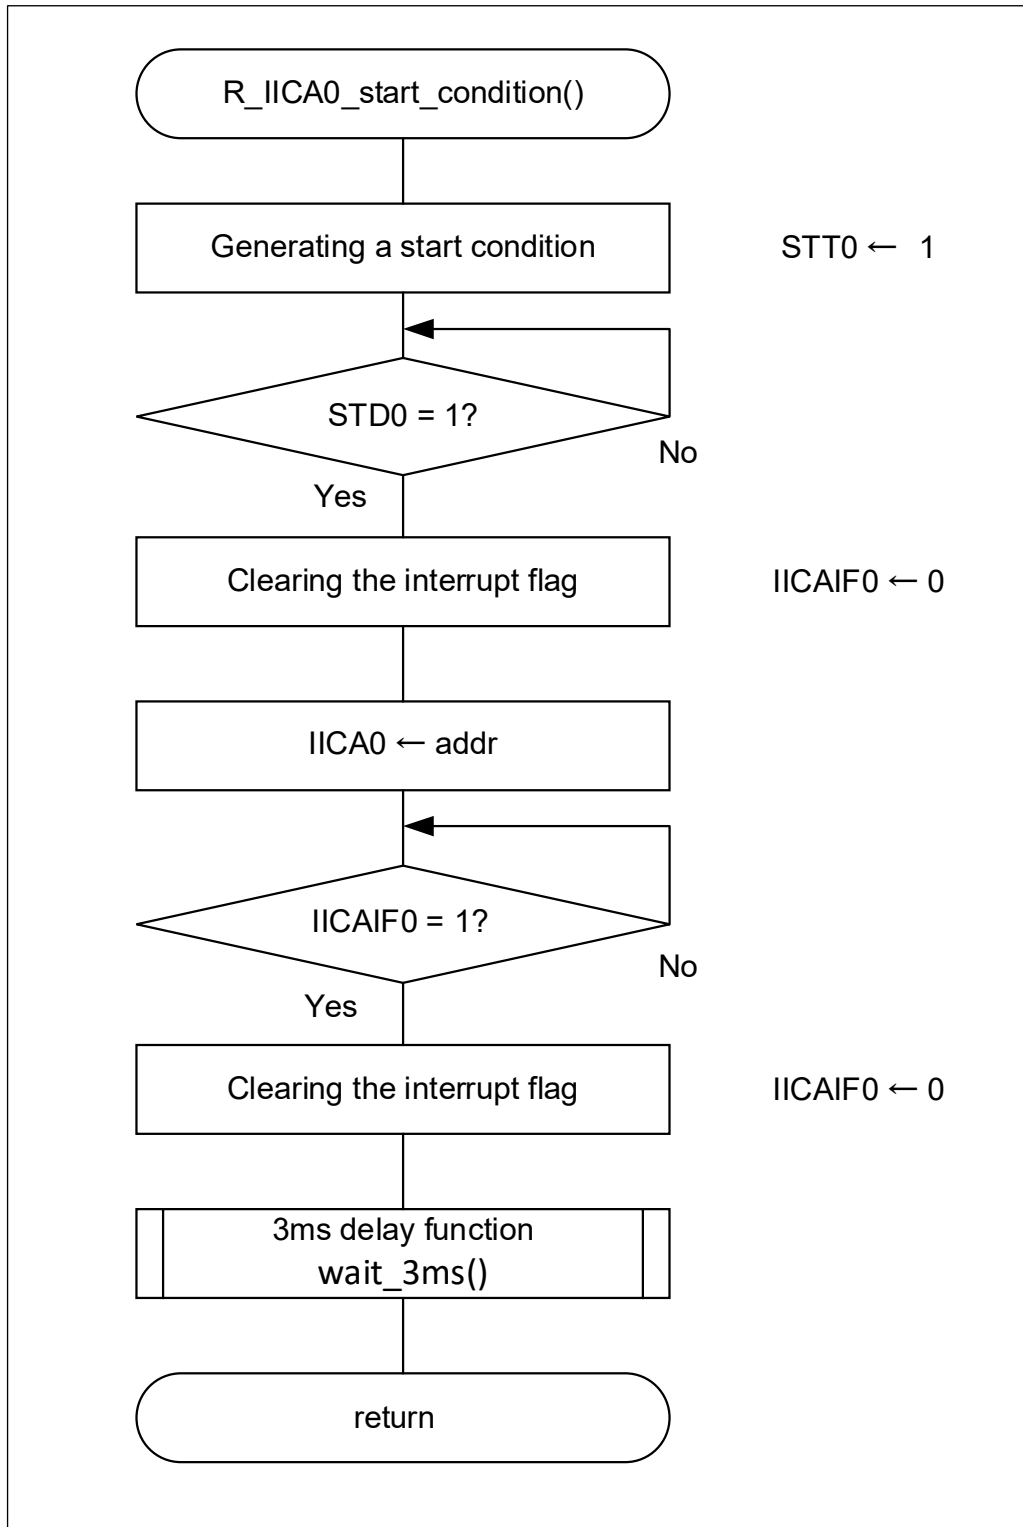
R_IICA0_start_condition()

Generating a start condition

STT0 ← 1

STD0 = 1?

No

Yes

Clearing the interrupt flag

IICAIF0 ← 0

IICA0 ← addr

IICAIF0 = 1?

No

Yes

Clearing the interrupt flag

IICAIF0 ← 0

3ms delay function
wait_3ms()

return